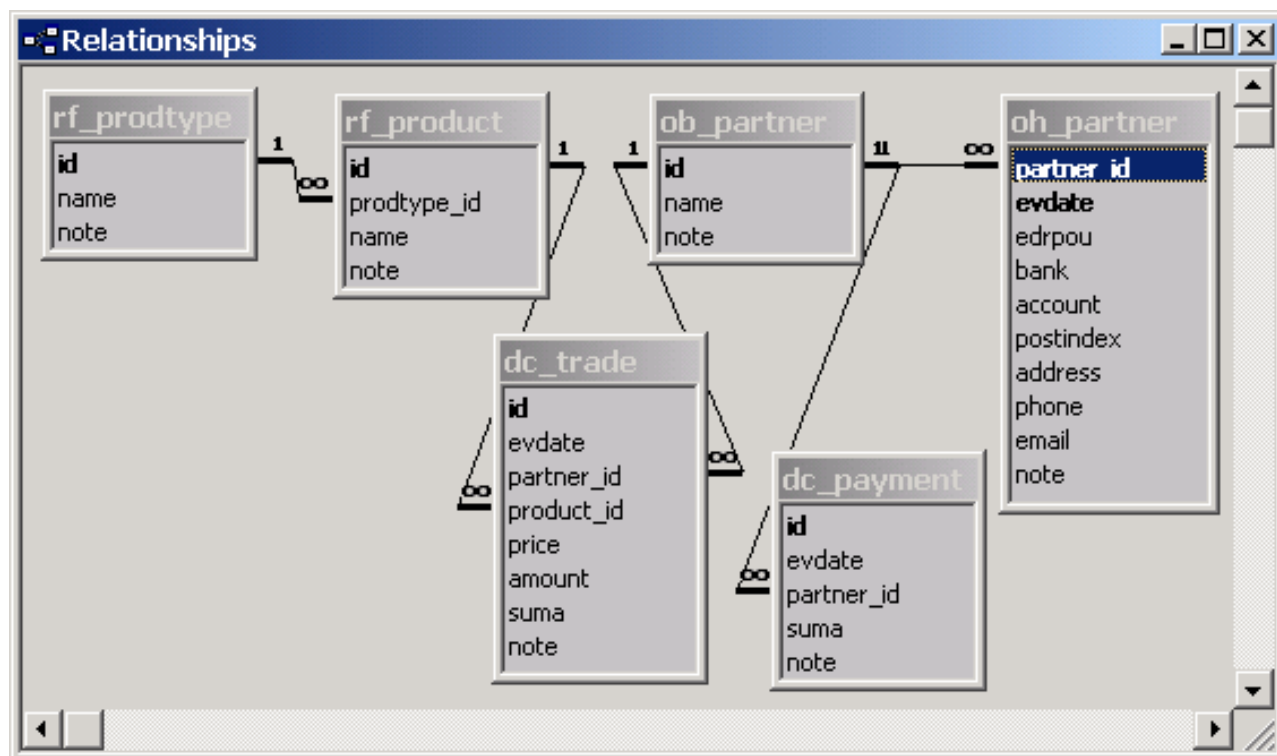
Relationships

rf_prodtype
id
name
note

rf_product
id
prodtype_id
name
note

ob_partner
id
name
note

oh_partner
partner_id
evdate
edrpou
bank
account
postindex
address
phone
email
note

dc_trade
id
evdate
partner_id
product_id
price
amount
suma
note

dc_payment
id
evdate
partner_id
suma
note

1
∞
1
1
1
∞
∞
∞
∞